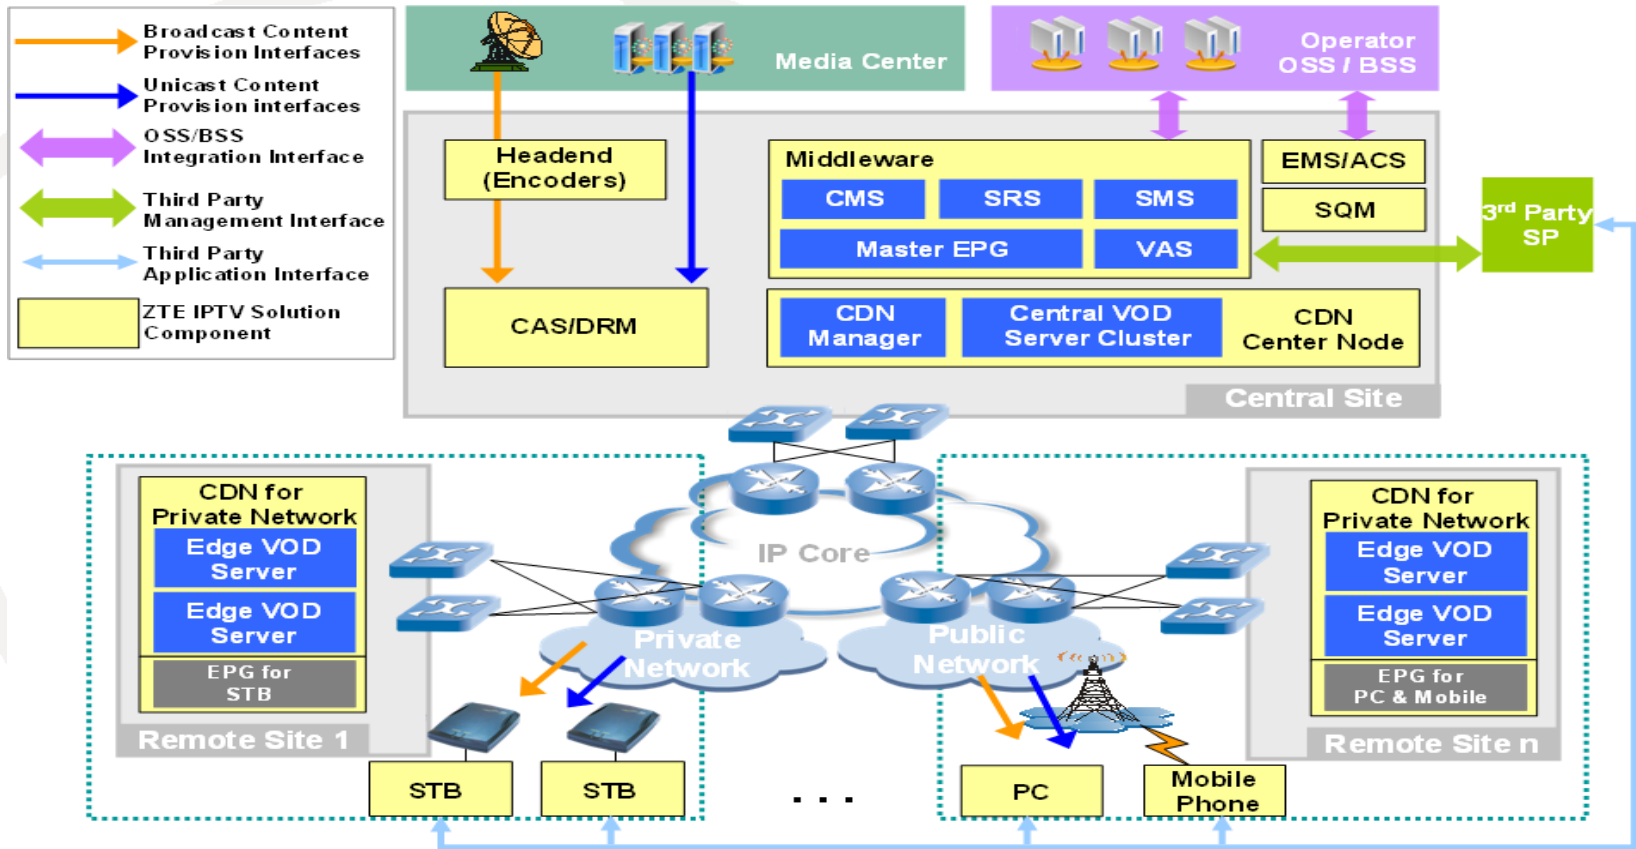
Broadcast Content Provision Interfaces

Unicast Content Provision interfaces

OSS/BSS Integration Interface

Third Party Management Interface

Third Party Application Interface

ZTE IPTV Solution Component

Media Center

Operator OSS / BSS

Headend (Encoders)

Middleware

CMS

SRS

SMS

Master EPG

VAS

EMS/ACS

SQM

$3^{rd}$ Party SP

CAS/DRM

CDN Manager

Central VOD Server Cluster

CDN Center Node

Central Site

CDN for Private Network

Edge VOD Server

Edge VOD Server

EPG for STB

Remote Site 1

IP Core

Private Network

Public Network

CDN for Private Network

Edge VOD Server

Edge VOD Server

EPG for PC & Mobile

Remote Site n

STB

STB

. . .

PC

Mobile Phone